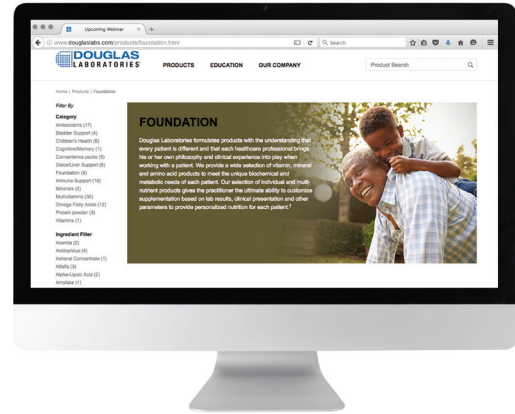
Upcoming Webinar

www.douglaslabs.com/products/foundation.html

Search

DOUGLAS LABORATORIES

PRODUCTS EDUCATION OUR COMPANY

Product Search

Home | Products | Foundation

Filter By

Category
Antioxidants (17)
Bladder Support (4)
Children's Health (8)
Cognitive/Memory (1)
Convenience packs (5)
Detox/Liver Support (6)
Foundation (9)
Immune Support (19)
Minerals (2)
Multivitamins (30)
Omega Fatty Acids (12)
Protein powder (3)
Vitamins (1)

Ingredient Filter
Acerola (2)
Acidophilus (4)
Adrenal Concentrate (1)
Alfalfa (3)
Alpha-Lipoic Acid (2)
Amylase (1)

FOUNDATION

Douglas Laboratories formulates products with the understanding that every patient is different and that each healthcare professional brings his or her own philosophy and clinical experience into play when working with a patient. We provide a wide selection of vitamin, mineral and amino acid products to meet the unique biochemical and metabolic needs of each patient. Our selection of individual and multi-nutrient products gives the practitioner the ultimate ability to customize supplementation based on lab results, clinical presentation and other parameters to provide personalized nutrition for each patient.†